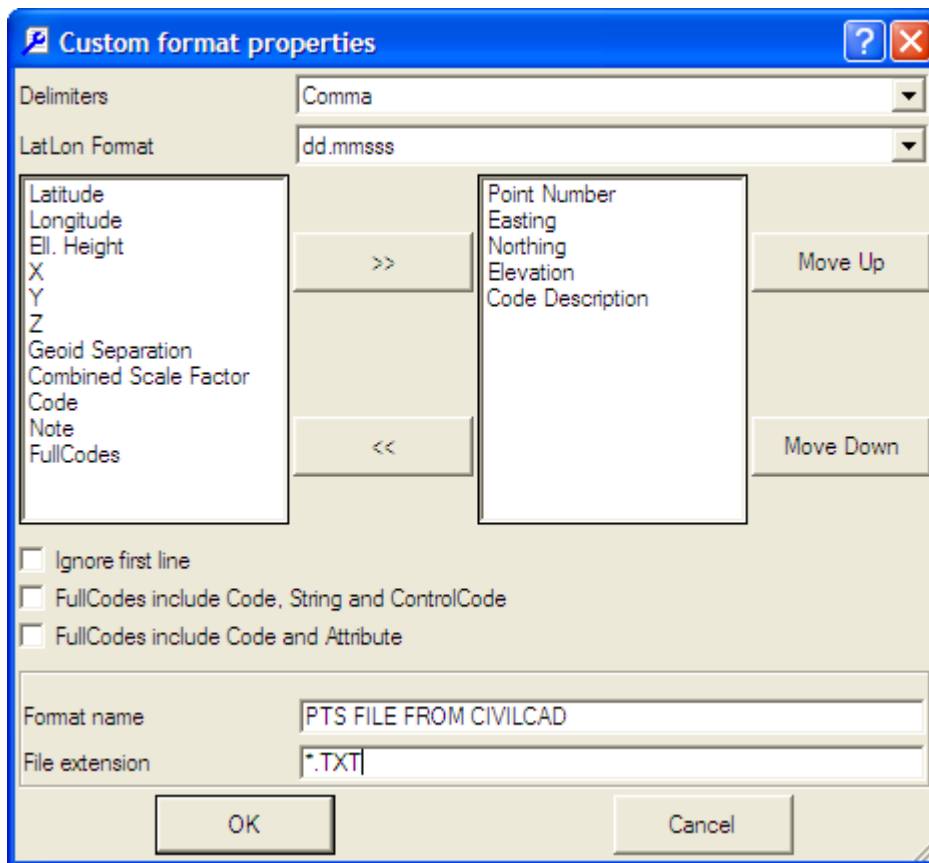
Custom format properties

Delimiters
Comma

LatLon Format
dd.mmsss

Latitude
Longitude
Ell. Height
X
Y
Z
Geoid Separation
Combined Scale Factor
Code
Note
FullCodes

>>

<<

Point Number
Easting
Northing
Elevation
Code Description

Move Up

Move Down

Ignore first line

FullCodes include Code, String and ControlCode

FullCodes include Code and Attribute

Format name
PTS FILE FROM CIVILCAD

File extension
*.TXT

OK

Cancel